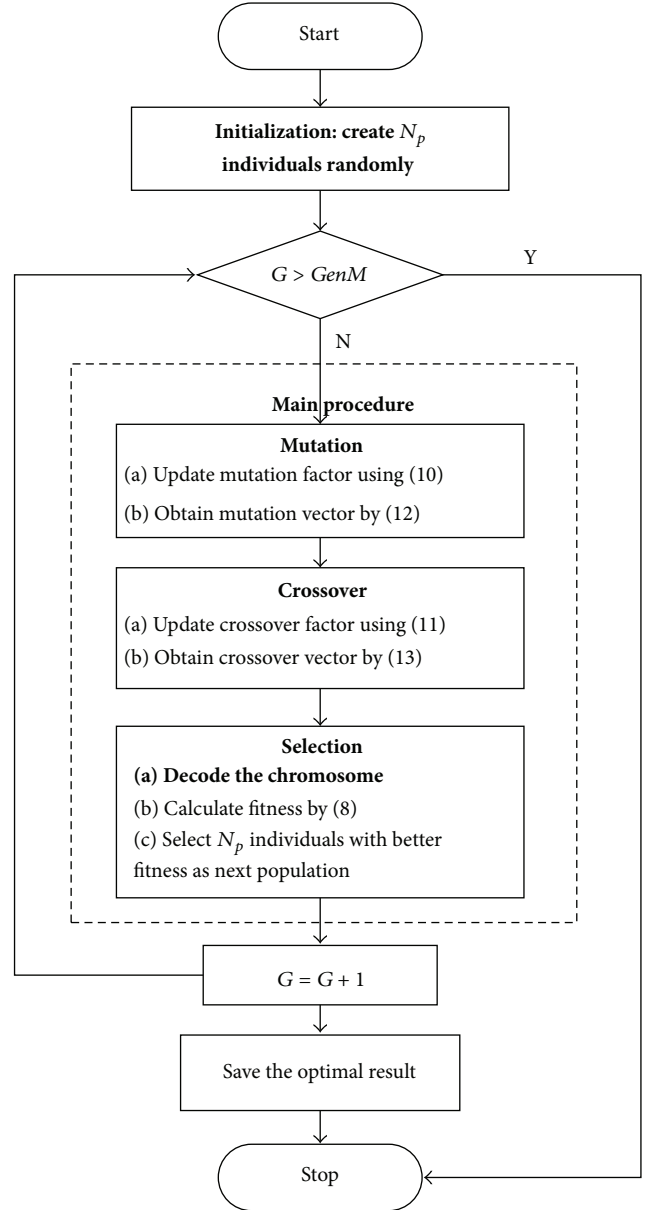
Start

Initialization: create $N_p$ individuals randomly

$G > GenM$

Y

N

Main procedure

Mutation
(a) Update mutation factor using (10)
(b) Obtain mutation vector by (12)

Crossover
(a) Update crossover factor using (11)
(b) Obtain crossover vector by (13)

Selection
(a) Decode the chromosome
(b) Calculate fitness by (8)
(c) Select $N_p$ individuals with better fitness as next population

$G = G + 1$

Save the optimal result

Stop